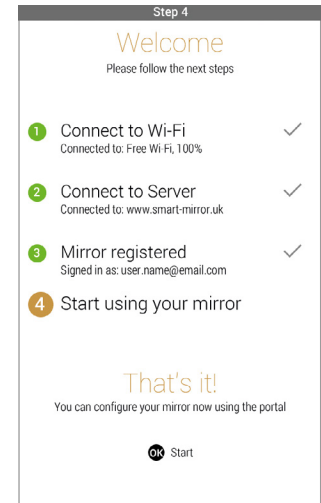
Step 4

Welcome

Please follow the next steps

1 Connect to Wi-Fi
Connected to: Free Wi Fi, 100%

2 Connect to Server
Connected to: www.smart-mirror.uk

3 Mirror registered
Signed in as: user.name@email.com

4 Start using your mirror

That's it!

You can configure your mirror now using the portal

OK Start